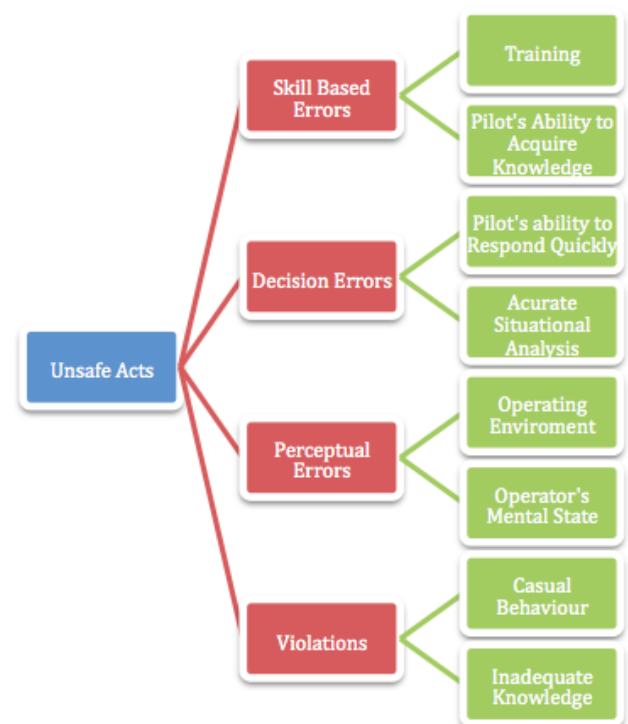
Unsafe Acts

Skill Based Errors

Training

Pilot's Ability to Acquire Knowledge

Decision Errors

Pilot's ability to Respond Quickly

Acurate Situational Analysis

Perceptual Errors

Operating Enviroment

Operator's Mental State

Violations

Casual Behaviour

Inadequate Knowledge